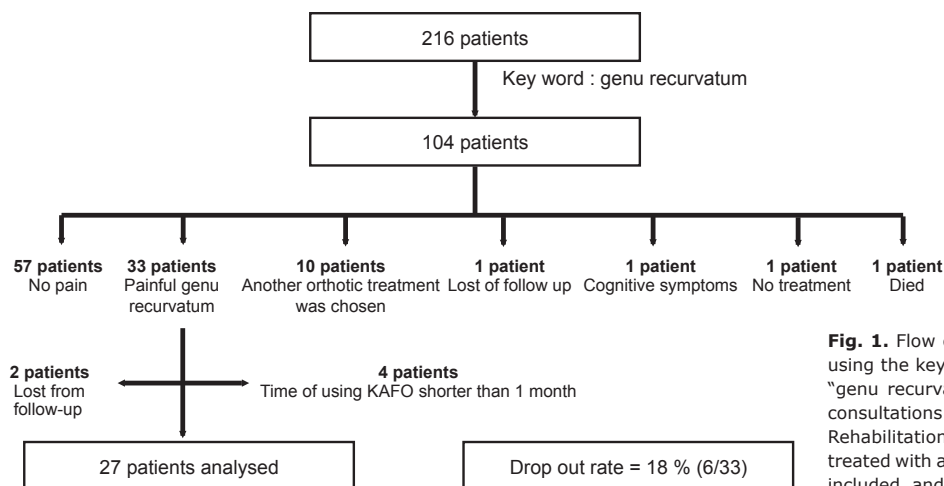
216 patients

Key word : genu recurvatum

104 patients

**57 patients** No pain

**33 patients** Painful genu recurvatum

**10 patients** Another orthotic treatment was chosen

**1 patient** Lost of follow up

**1 patient** Cognitive symptoms

**1 patient** No treatment

**1 patient** Died

**2 patients** Lost from follow-up

**4 patients** Time of using KAFO shorter than 1 month

27 patients analysed

Drop out rate = 18 % (6/33)

**Fig. 1.** Flow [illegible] using the key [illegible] "genu recurva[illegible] consultations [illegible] Rehabilitation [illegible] treated with a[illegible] included and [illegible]